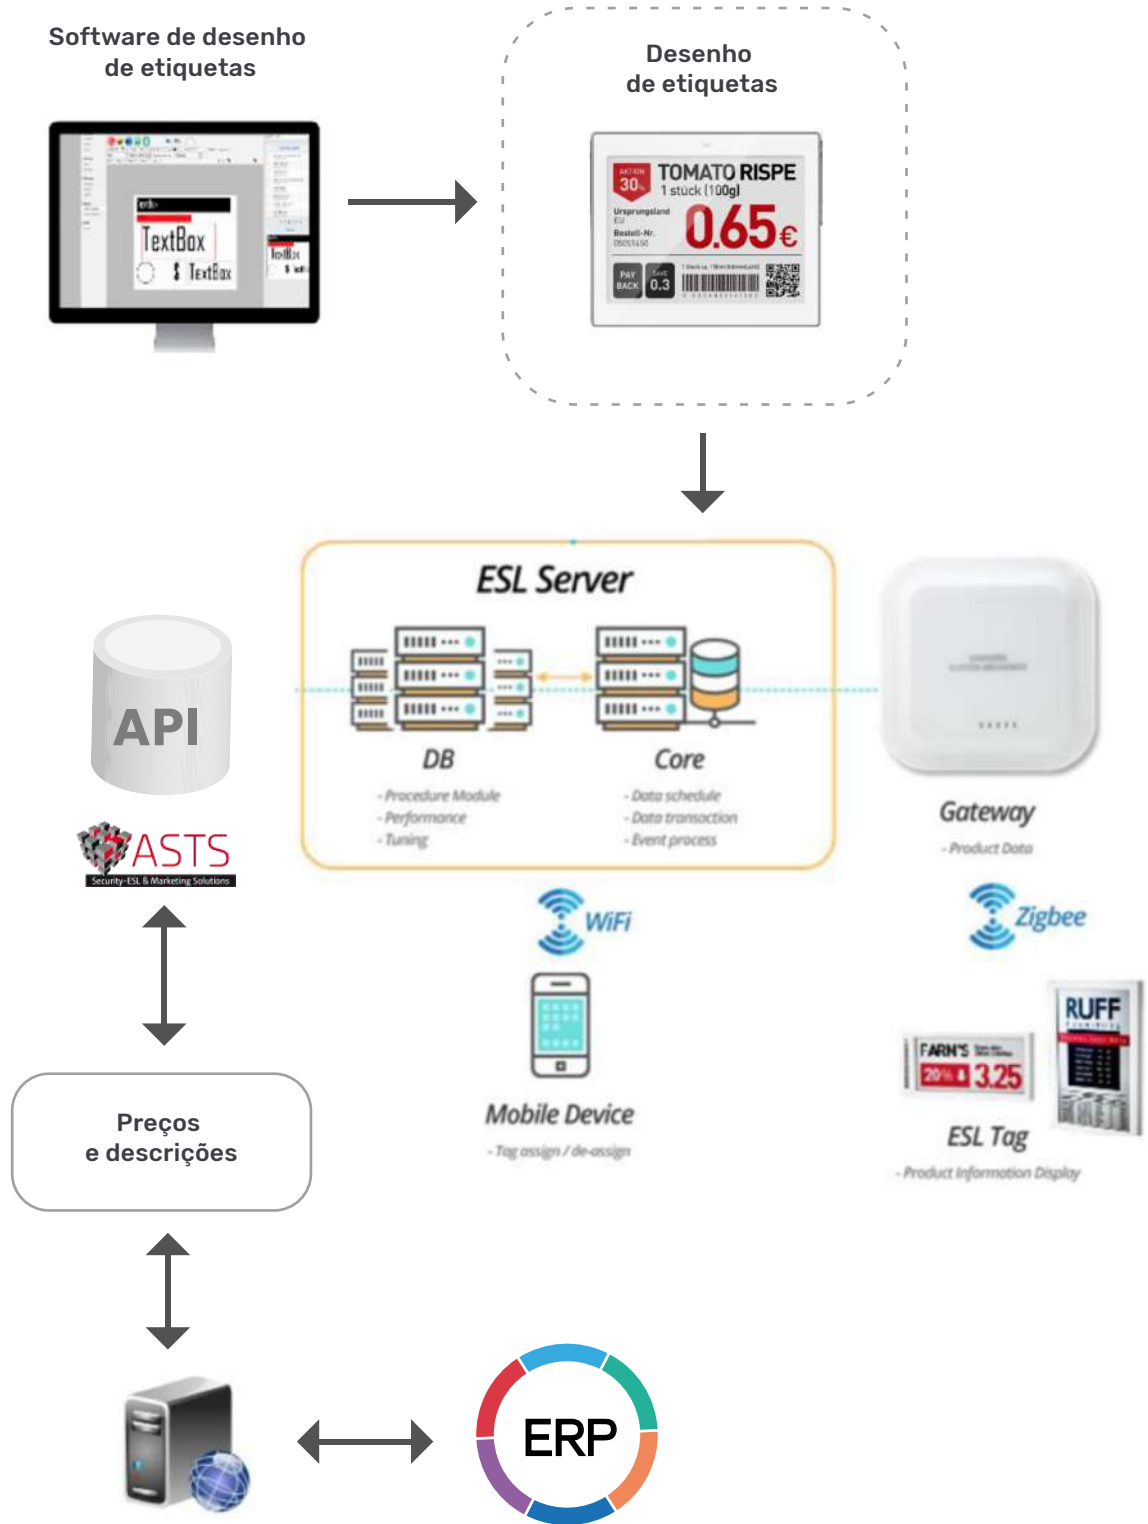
Software de desenho de etiquetas

TextBox

TextBox

Desenho de etiquetas

AKTION 30%

TOMATO RISPE

1 stück (100g)

Ursprungsland EU

Bestell-Nr.

0.65€

PAY BACK

0.3

ESL Server

DB

- Procedure Module
- Performance
- Tuning

Core

- Data schedule
- Data transaction
- Event process

Gateway

- Product Data

API

ASTS

Security-ESL & Marketing Solutions

WiFi

Zigbee

Mobile Device

- Tag assign / de-assign

FARM'S

20% 3.25

RUFF

ESL Tag

- Product Information Display

Preços e descrições

ERP